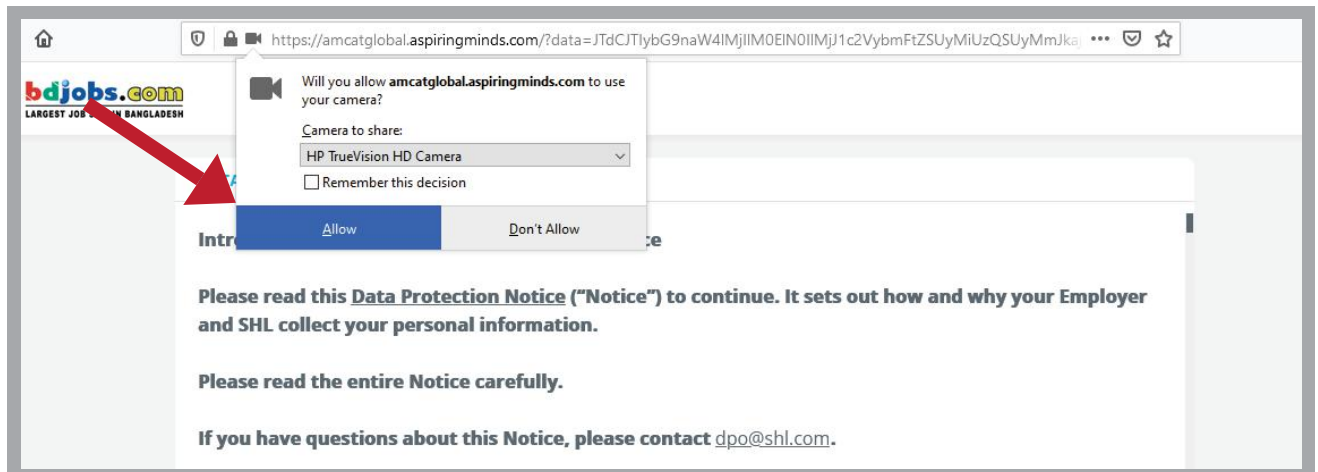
https://amcatglobal.aspiringminds.com/?data=JTdCJTIybG9naW4lMjIlM0ElN0IlMjJ1c2VybmFtZSUyMiUzQSUyMmJka

bdjobs.com
LARGEST JOB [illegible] IN BANGLADESH

Will you allow amcatglobal.aspiringminds.com to use your camera?

Camera to share:

HP TrueVision HD Camera

Remember this decision

Allow

Don't Allow

Intr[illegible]ce

Please read this Data Protection Notice ("Notice") to continue. It sets out how and why your Employer and SHL collect your personal information.

Please read the entire Notice carefully.

If you have questions about this Notice, please contact dpo@shl.com.